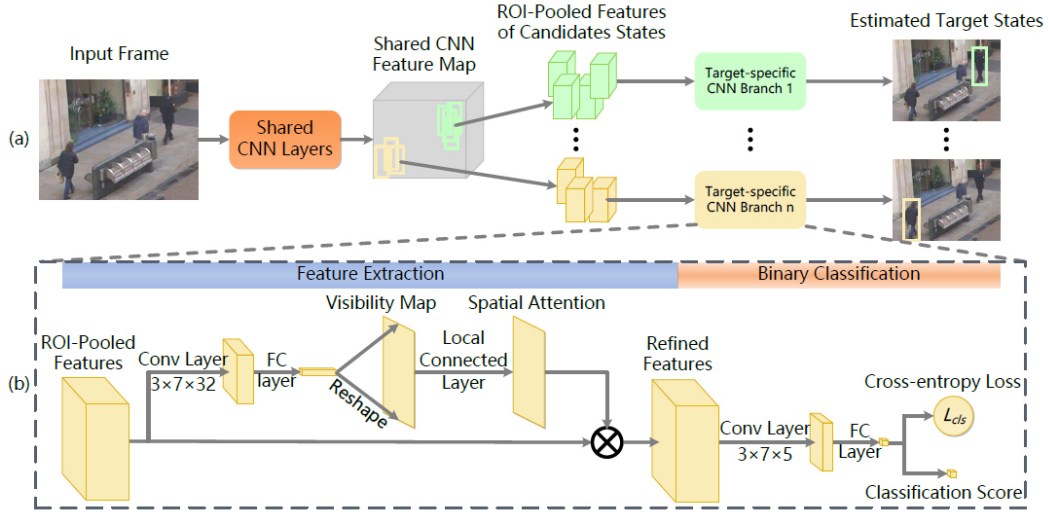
Input Frame

Shared CNN Layers

Shared CNN Feature Map

ROI-Pooled Features of Candidates States

Target-specific CNN Branch 1

Target-specific CNN Branch n

Estimated Target States

(a)

Feature Extraction

Binary Classification

(b)

ROI-Pooled Features

Conv Layer $3\times7\times32$

FC layer

Reshape

Visibility Map

Local Connected Layer

Spatial Attention

Refined Features

Conv Layer $3\times7\times5$

FC Layer

Cross-entropy Loss

$L_{cls}$

Classification Score